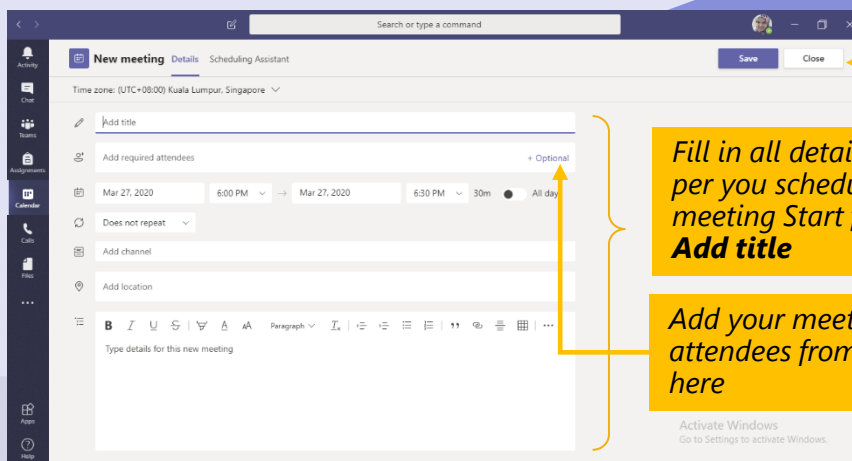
Search or type a command

Activity
Chat
Teams
Assignments
Calendar
Calls
Files
...
Apps
Help

New meeting Details Scheduling Assistant

Save Close

Time zone: (UTC+08:00) Kuala Lumpur, Singapore

Add title

Add required attendees + Optional

Mar 27, 2020 6:00 PM → Mar 27, 2020 6:30 PM 30m All day

Does not repeat

Add channel

Add location

B I U S A Paragraph

Type details for this new meeting

Fill in all detai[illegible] per you schedu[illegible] meeting Start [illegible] **Add title**

Add your meet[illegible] attendees from here

Activate Windows
Go to Settings to activate Windows.